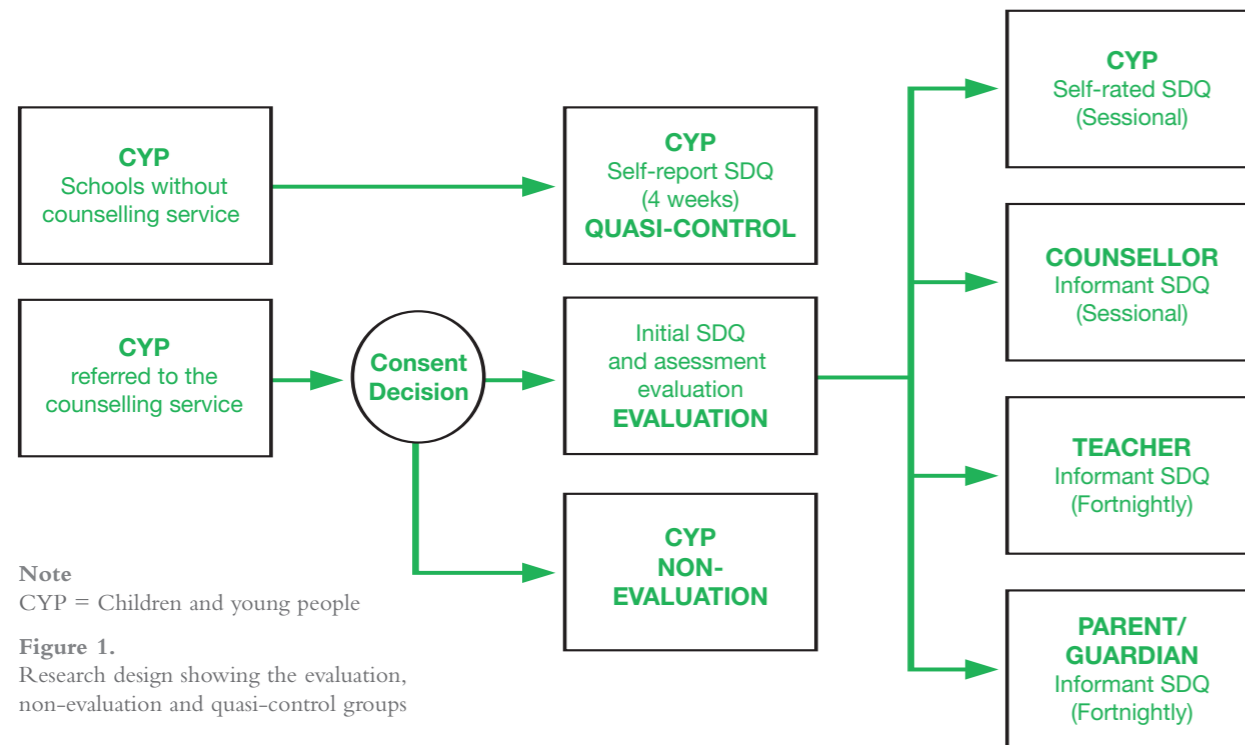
CYP
Schools without counselling service

CYP
Self-report SDQ
(4 weeks)
QUASI-CONTROL

CYP
referred to the counselling service

Consent Decision

Initial SDQ and asessment evaluation
EVALUATION

CYP
NON-EVALUATION

CYP
Self-rated SDQ
(Sessional)

COUNSELLOR
Informant SDQ
(Sessional)

TEACHER
Informant SDQ
(Fortnightly)

PARENT/GUARDIAN
Informant SDQ
(Fortnightly)

Note
CYP = Children and young people

Figure 1.
Research design showing the evaluation, non-evaluation and quasi-control groups